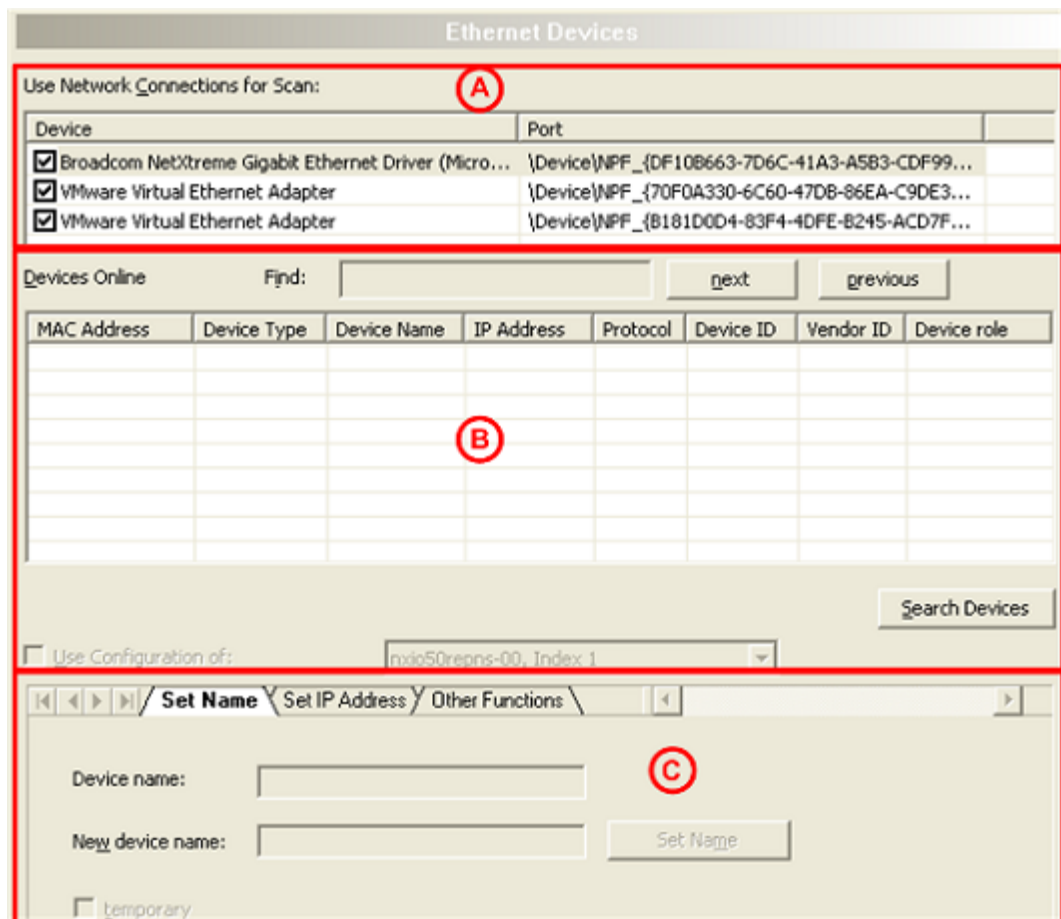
Ethernet Devices

Use Network Connections for Scan:

A

| Device | Port |
|---|---|
| ☑ Broadcom NetXtreme Gigabit Ethernet Driver (Micro... | \Device\NPF_{DF10B663-7D6C-41A3-A5B3-CDF99... |
| ☑ VMware Virtual Ethernet Adapter | \Device\NPF_{70F0A330-6C60-47DB-86EA-C9DE3... |
| ☑ VMware Virtual Ethernet Adapter | \Device\NPF_{B181D0D4-83F4-4DFE-B245-ACD7F... |

Devices Online Find: next previous

| MAC Address | Device Type | Device Name | IP Address | Protocol | Device ID | Vendor ID | Device role |
|---|---|---|---|---|---|---|---|

B

Search Devices

Use Configuration of: nxio50repns-00, Index 1

Set Name Set IP Address Other Functions

C

Device name:

New device name: Set Name

temporary